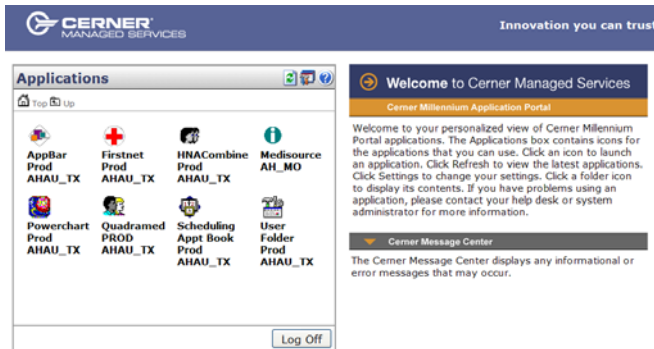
CERNER® MANAGED SERVICES

Innovation you can trus

Applications

Top Up

AppBar Prod AHAU_TX

Firstnet Prod AHAU_TX

HNACombine Prod AHAU_TX

Medisource AH_MO

Powerchart Prod AHAU_TX

Quadramed PROD AHAU_TX

Scheduling Appt Book Prod AHAU_TX

User Folder Prod AHAU_TX

Log Off

Welcome to Cerner Managed Services

Cerner Millennium Application Portal

Welcome to your personalized view of Cerner Millennium Portal applications. The Applications box contains icons for the applications that you can use. Click an icon to launch an application. Click Refresh to view the latest applications. Click Settings to change your settings. Click a folder icon to display its contents. If you have problems using an application, please contact your help desk or system administrator for more information.

Cerner Message Center

The Cerner Message Center displays any informational or error messages that may occur.